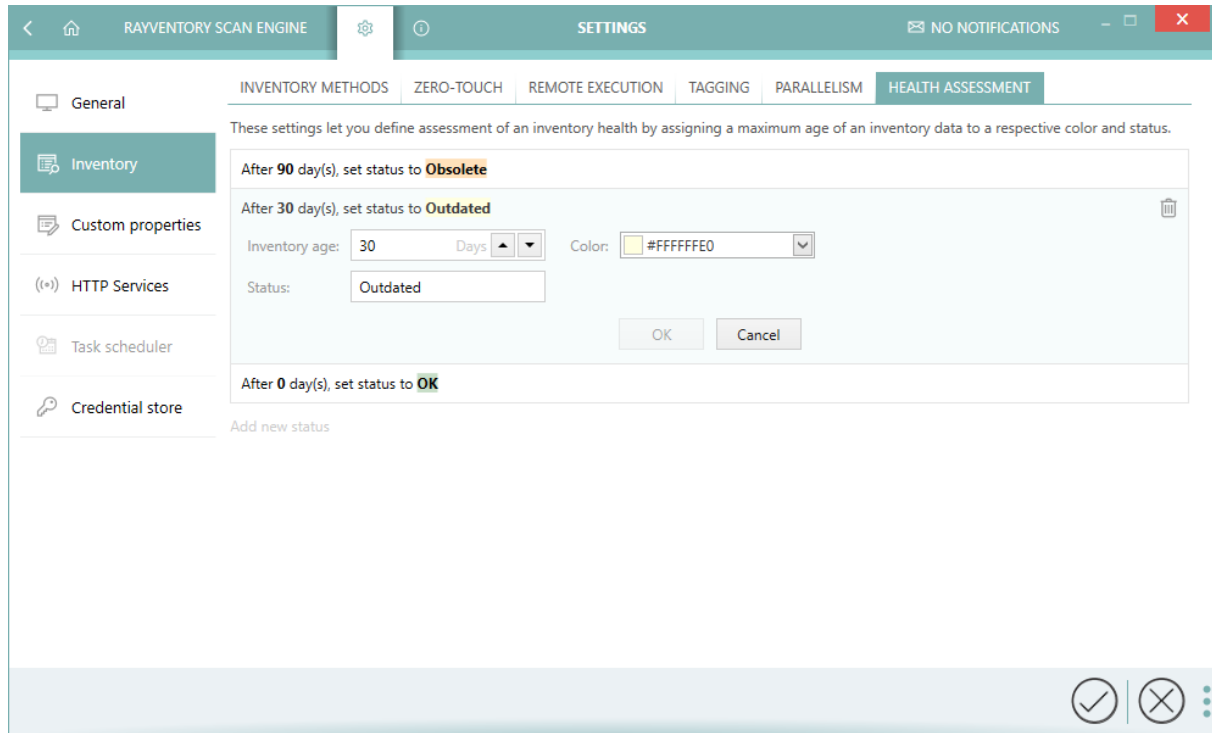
RAYVENTORY SCAN ENGINE

SETTINGS

NO NOTIFICATIONS

General

Inventory

Custom properties

HTTP Services

Task scheduler

Credential store

INVENTORY METHODS | ZERO-TOUCH | REMOTE EXECUTION | TAGGING | PARALLELISM | HEALTH ASSESSMENT

These settings let you define assessment of an inventory health by assigning a maximum age of an inventory data to a respective color and status.

After **90** day(s), set status to **Obsolete**

After **30** day(s), set status to **Outdated**

Inventory age: 30 Days

Color: #FFFFFE0

Status: Outdated

OK

Cancel

After **0** day(s), set status to **OK**

Add new status